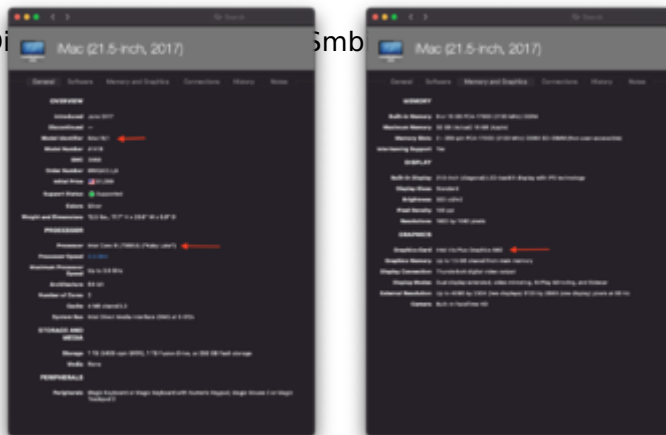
iMac (21.5-inch, 2017)

General Software Memory and Graphics Connections History Notes

OVERVIEW

PROCESSOR

STORAGE AND MEDIA

PERIPHERALS

iMac (21.5-inch, 2017)

General Software Memory and Graphics Connections History Notes

MEMORY

DISPLAY

GRAPHICS

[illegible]